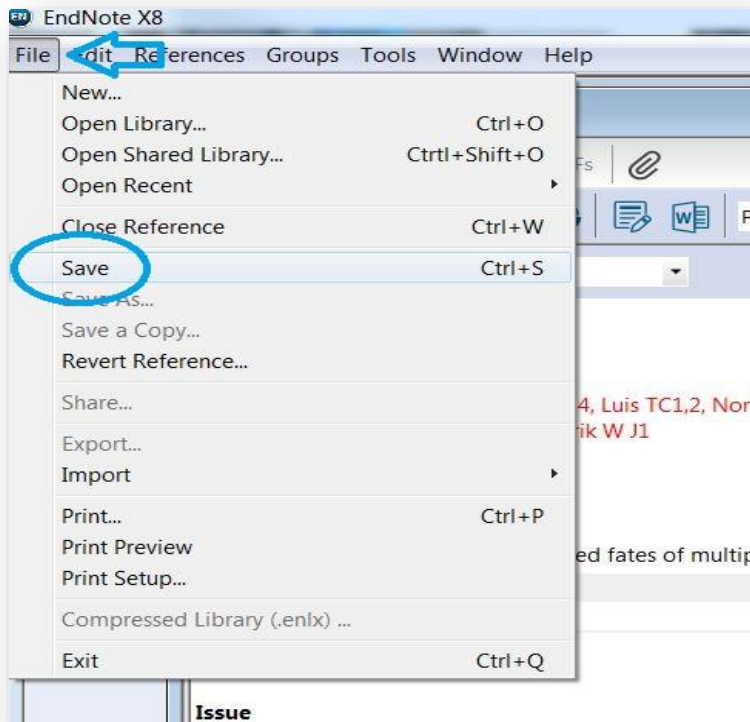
EndNote X8

File Edit References Groups Tools Window Help

New...
Open Library... Ctrl+O
Open Shared Library... Ctrtl+Shift+O
Open Recent
Close Reference Ctrl+W
Save Ctrl+S
Save As...
Save a Copy...
Revert Reference...
Share...
Export...
Import
Print... Ctrl+P
Print Preview
Print Setup...
Compressed Library (.enlx) ...
Exit Ctrl+Q

Fs

4, Luis TC1,2, Nor
ik W J1

ed fates of multip

Issue